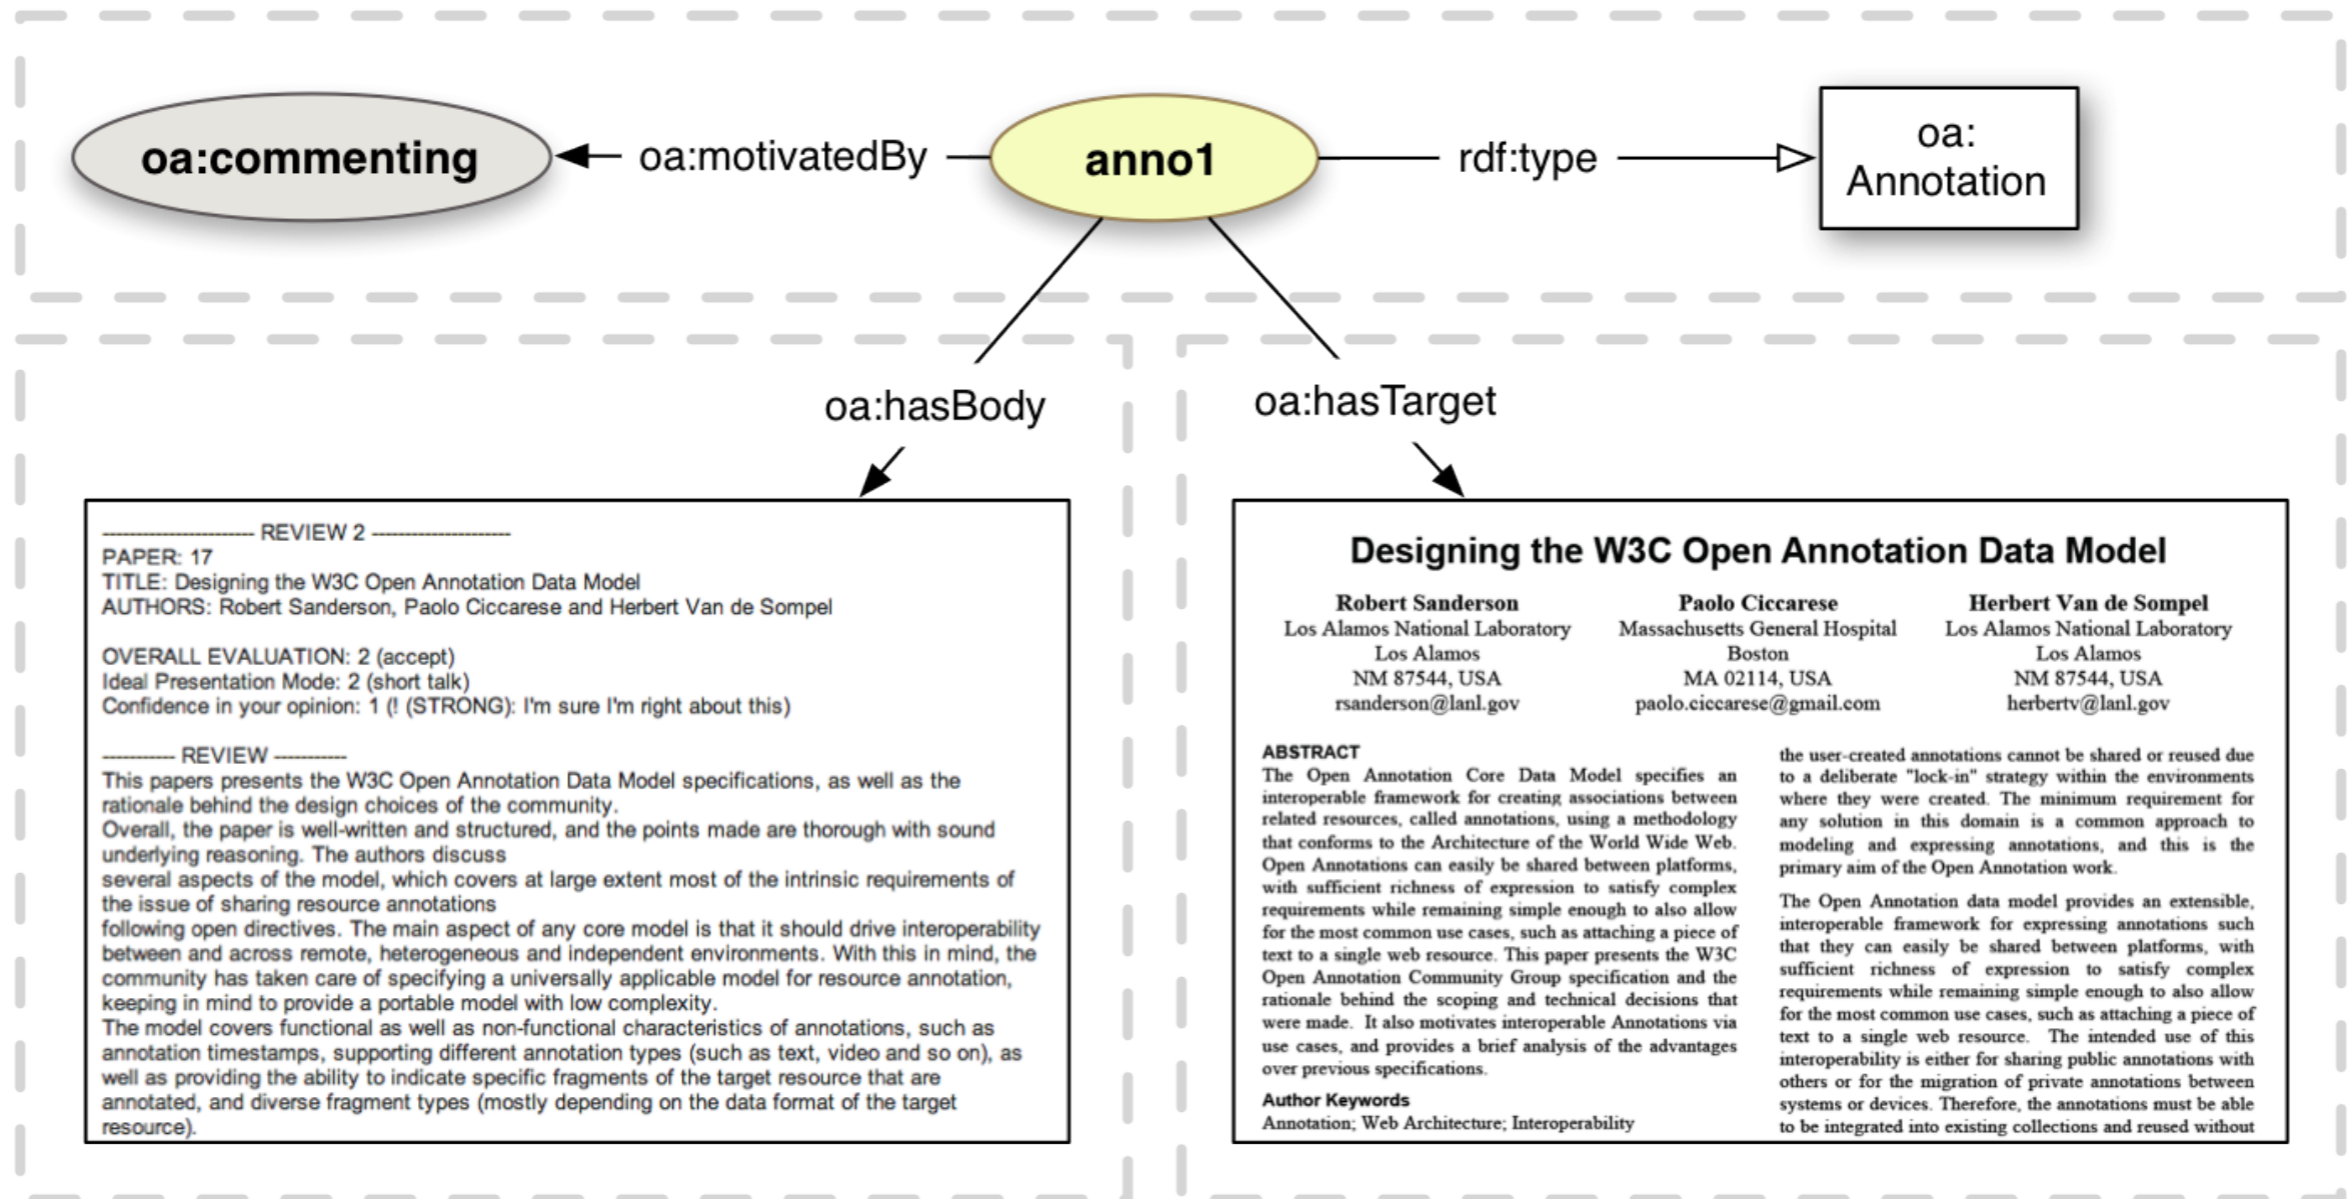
oa:commenting

oa:motivatedBy

anno1

rdf:type

oa: Annotation

oa:hasBody

oa:hasTarget

---------------------- REVIEW 2 ----------------------
PAPER: 17
TITLE: Designing the W3C Open Annotation Data Model
AUTHORS: Robert Sanderson, Paolo Ciccarese and Herbert Van de Sompel

OVERALL EVALUATION: 2 (accept)
Ideal Presentation Mode: 2 (short talk)
Confidence in your opinion: 1 (! (STRONG): I'm sure I'm right about this)

----------- REVIEW -----------
This papers presents the W3C Open Annotation Data Model specifications, as well as the rationale behind the design choices of the community.
Overall, the paper is well-written and structured, and the points made are thorough with sound underlying reasoning. The authors discuss
several aspects of the model, which covers at large extent most of the intrinsic requirements of the issue of sharing resource annotations
following open directives. The main aspect of any core model is that it should drive interoperability between and across remote, heterogeneous and independent environments. With this in mind, the community has taken care of specifying a universally applicable model for resource annotation, keeping in mind to provide a portable model with low complexity.
The model covers functional as well as non-functional characteristics of annotations, such as annotation timestamps, supporting different annotation types (such as text, video and so on), as well as providing the ability to indicate specific fragments of the target resource that are annotated, and diverse fragment types (mostly depending on the data format of the target resource).

Designing the W3C Open Annotation Data Model

Robert Sanderson
Los Alamos National Laboratory
Los Alamos
NM 87544, USA
rsanderson@lanl.gov

Paolo Ciccarese
Massachusetts General Hospital
Boston
MA 02114, USA
paolo.ciccarese@gmail.com

Herbert Van de Sompel
Los Alamos National Laboratory
Los Alamos
NM 87544, USA
herbertv@lanl.gov

ABSTRACT
The Open Annotation Core Data Model specifies an interoperable framework for creating associations between related resources, called annotations, using a methodology that conforms to the Architecture of the World Wide Web. Open Annotations can easily be shared between platforms, with sufficient richness of expression to satisfy complex requirements while remaining simple enough to also allow for the most common use cases, such as attaching a piece of text to a single web resource. This paper presents the W3C Open Annotation Community Group specification and the rationale behind the scoping and technical decisions that were made. It also motivates interoperable Annotations via use cases, and provides a brief analysis of the advantages over previous specifications.

Author Keywords
Annotation; Web Architecture; Interoperability

the user-created annotations cannot be shared or reused due to a deliberate "lock-in" strategy within the environments where they were created. The minimum requirement for any solution in this domain is a common approach to modeling and expressing annotations, and this is the primary aim of the Open Annotation work.

The Open Annotation data model provides an extensible, interoperable framework for expressing annotations such that they can easily be shared between platforms, with sufficient richness of expression to satisfy complex requirements while remaining simple enough to also allow for the most common use cases, such as attaching a piece of text to a single web resource. The intended use of this interoperability is either for sharing public annotations with others or for the migration of private annotations between systems or devices. Therefore, the annotations must be able to be integrated into existing collections and reused without